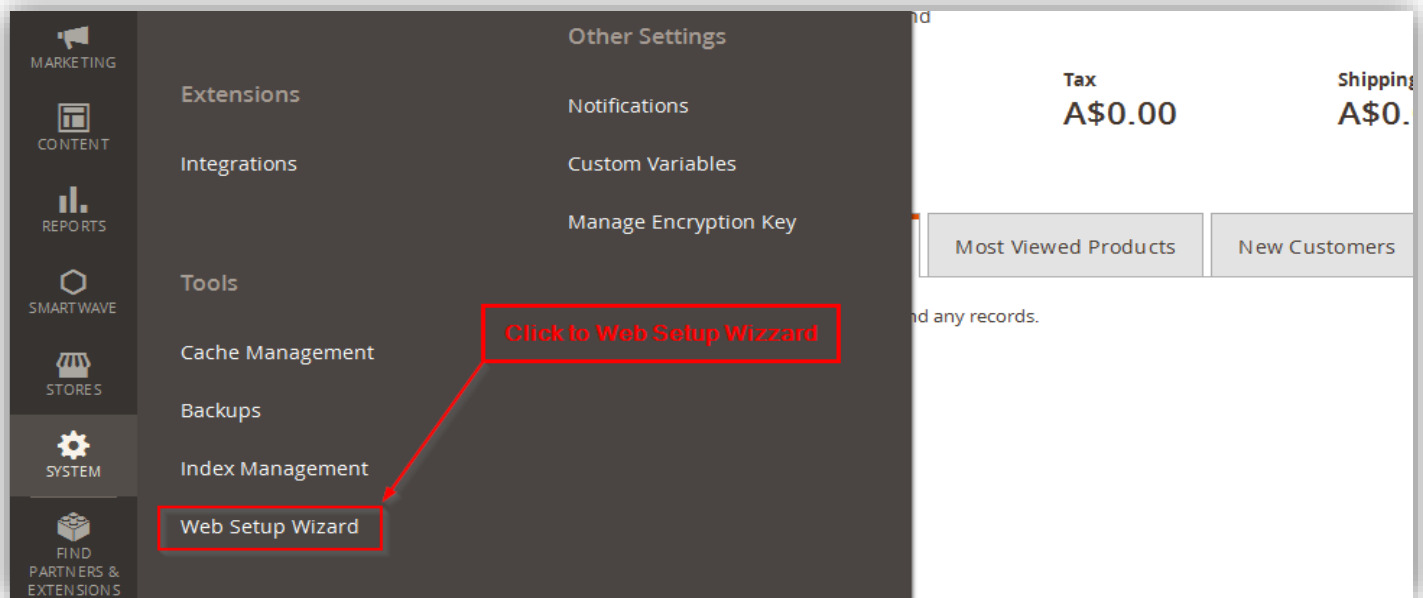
MARKETING

CONTENT

REPORTS

SMARTWAVE

STORES

SYSTEM

FIND PARTNERS & EXTENSIONS

Extensions

Integrations

Tools

Cache Management

Backups

Index Management

Web Setup Wizard

Other Settings

Notifications

Custom Variables

Manage Encryption Key

Click to Web Setup Wizzard

nd

Tax
A$0.00

Shipping
A$0.

Most Viewed Products

New Customers

nd any records.